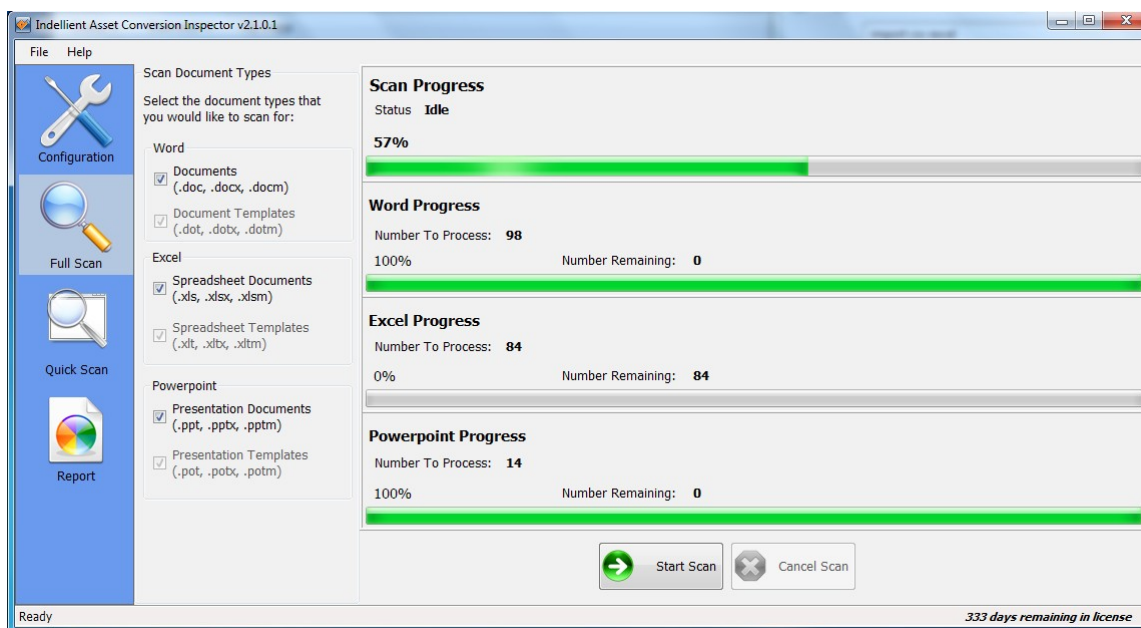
Indellient Asset Conversion Inspector v2.1.0.1

File Help

Configuration

Full Scan

Quick Scan

Report

Scan Document Types

Select the document types that you would like to scan for:

Word

Documents (.doc, .docx, .docm)

Document Templates (.dot, .dotx, .dotm)

Excel

Spreadsheet Documents (.xls, .xlsx, .xlsm)

Spreadsheet Templates (.xlt, .xltx, .xltm)

Powerpoint

Presentation Documents (.ppt, .pptx, .pptm)

Presentation Templates (.pot, .potx, .potm)

Scan Progress

Status Idle

57%

Word Progress

Number To Process: 98

100% Number Remaining: 0

Excel Progress

Number To Process: 84

0% Number Remaining: 84

Powerpoint Progress

Number To Process: 14

100% Number Remaining: 0

Start Scan

Cancel Scan

Ready

333 days remaining in license